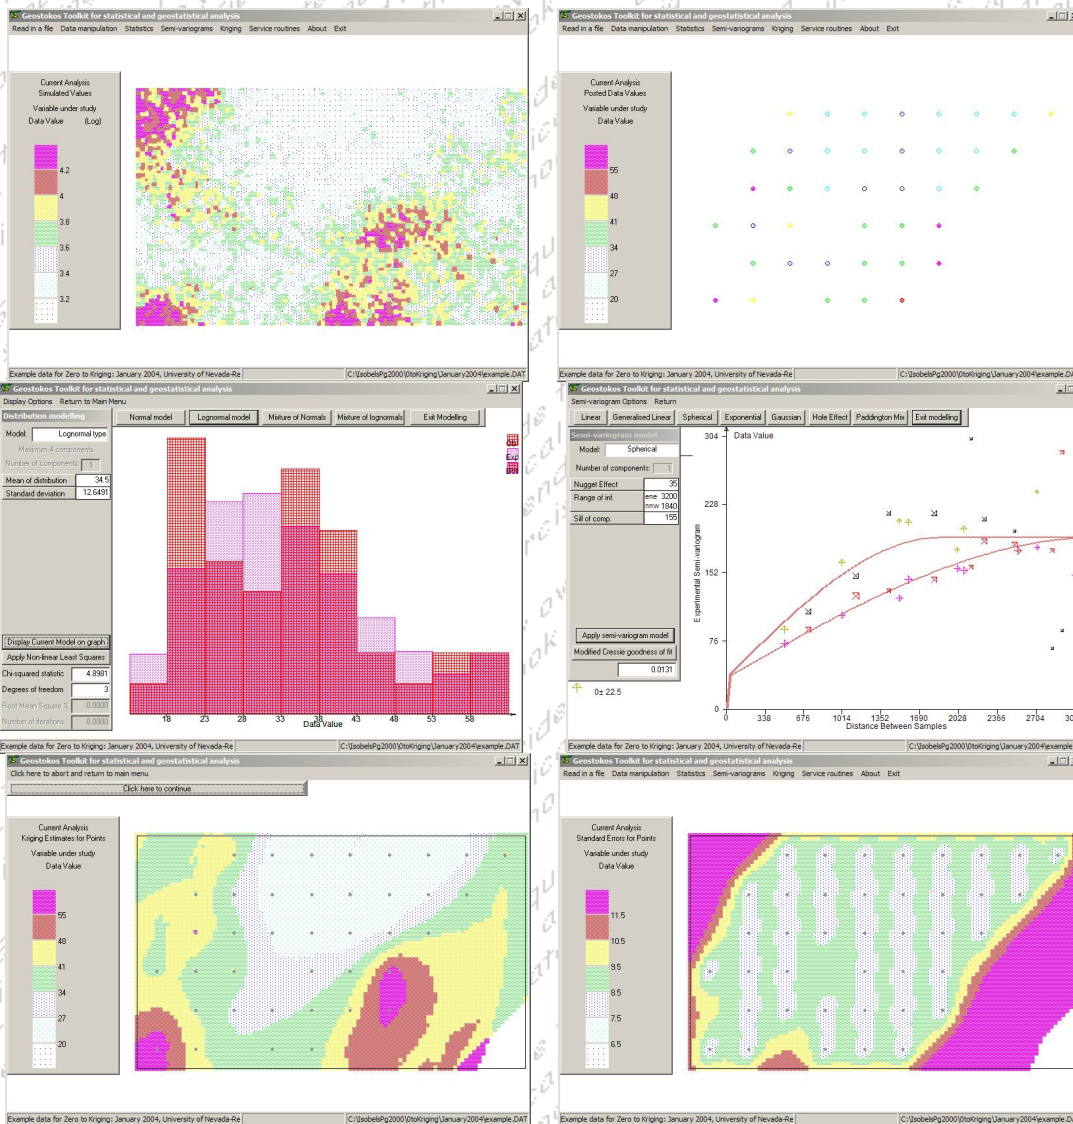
Geostokos Toolkit for statistical and geostatistical analysis
Read in a file Data manipulation Statistics Semi-variograms Kriging Service routines About Exit

Current Analysis
Simulated Values
Variable under study
Data Value (Log)

4.2
4
3.8
3.6
3.4
3.2

Example data for Zero to Kriging: January 2004, University of Nevada-Re
C:\IsobelsPg2000\0toKriging\January2004\example.DAT

Geostokos Toolkit for statistical and geostatistical analysis
Read in a file Data manipulation Statistics Semi-variograms Kriging Service routines About Exit

Current Analysis
Posted Data Values
Variable under study
Data Value

55
48
41
34
27
20

Example data for Zero to Kriging: January 2004, University of Nevada-Re
C:\IsobelsPg2000\0toKriging\January2004\example.DA

Geostokos Toolkit for statistical and geostatistical analysis
Display Options Return to Main Menu

Distribution modelling
Normal model Lognormal model Mixture of Normals Mixture of lognormals Exit Modelling
Model: Lognormal type
Maximum 4 components
Number of components: 1
Mean of distribution 34.5
Standard deviation 12.6491
Display Current Model on graph
Apply Non-linear Least Squares
Chi-squared statistic 4.8981
Degrees of freedom 3
Root Mean Square % 0.0000
Number of iterations 0.0000

18 23 28 33 38 43 48 53 58
Data Value

Example data for Zero to Kriging: January 2004, University of Nevada-Re
C:\IsobelsPg2000\0toKriging\January2004\example.DAT

Geostokos Toolkit for statistical and geostatistical analysis
Semi-variogram Options Return

Linear Generalised Linear Spherical Exponential Gaussian Hole Effect Paddington Mix Exit modelling
Semi-variogram model
Model: Spherical
Number of components: 1
Nugget Effect 35
Range of inf. ene 3200 nnw 1840
Sill of comp. 155
Apply semi-variogram model
Modified Cressie goodness of fit
0.0131
0± 22.5

304 Data Value
228
152
76
0
Experimental Semi-variogram
0 338 676 1014 1352 1690 2028 2366 2704 30
Distance Between Samples

Example data for Zero to Kriging: January 2004, University of Nevada-Re
C:\IsobelsPg2000\0toKriging\January2004\example

Geostokos Toolkit for statistical and geostatistical analysis
Click here to abort and return to main menu
Click here to continue

Current Analysis
Kriging Estimates for Points
Variable under study
Data Value

55
48
41
34
27
20

Example data for Zero to Kriging: January 2004, University of Nevada-Re
C:\IsobelsPg2000\0toKriging\January2004\example.DAT

Geostokos Toolkit for statistical and geostatistical analysis
Read in a file Data manipulation Statistics Semi-variograms Kriging Service routines About Exit

Current Analysis
Standard Errors for Points
Variable under study
Data Value

11.5
10.5
9.5
8.5
7.5
6.5

Example data for Zero to Kriging: January 2004, University of Nevada-Re
C:\IsobelsPg2000\0toKriging\January2004\example.DA